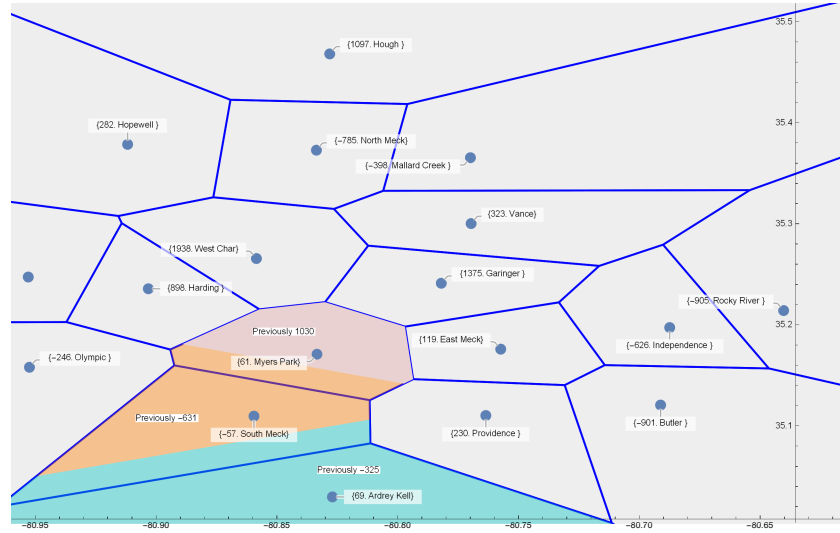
{1097. Hough }
{282. Hopewell }
{−785. North Meck}
{−398. Mallard Creek }
{323. Vance}
{1938. West Char}
{1375. Garinger }
{898. Harding }
{−905. Rocky River }
Previously 1030
{119. East Meck}
{−626. Independence }
{−246. Olympic }
{61. Myers Park}
Previously −631
{−57. South Meck}
{230. Providence }
{−901. Butler }
Previously −325
{69. Ardrey Kell}

35.5
35.4
35.3
35.2
35.1

−80.95 −80.90 −80.85 −80.80 −80.75 −80.70 −80.65